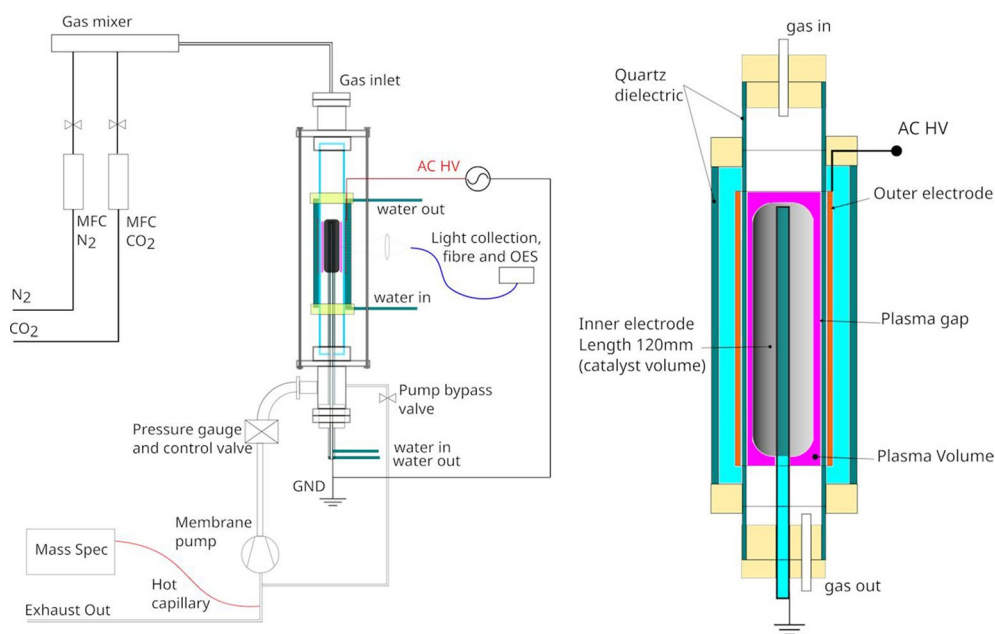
Gas mixer

MFC $N_2$

MFC $CO_2$

$N_2$

$CO_2$

Gas inlet

AC HV

water out

Light collection, fibre and OES

water in

Pump bypass valve

Pressure gauge and control valve

water in
water out

GND

Membrane pump

Mass Spec

Hot capillary

Exhaust Out

gas in

Quartz dielectric

AC HV

Outer electrode

Plasma gap

Inner electrode Length 120mm (catalyst volume)

Plasma Volume

gas out